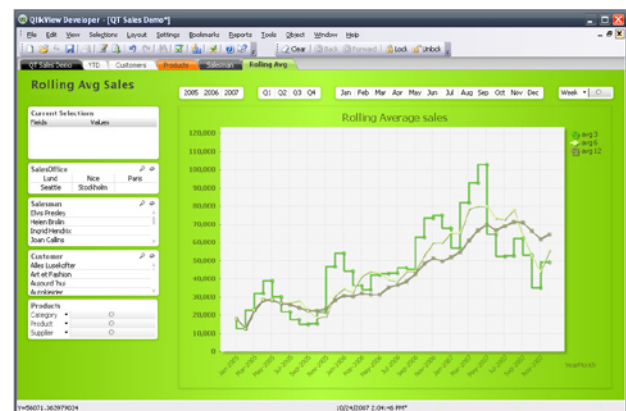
QlikView Developer - [QT Sales Demo*]

File Edit View Selections Layout Settings Bookmarks Reports Tools Object Window Help

Clear Back Forward Lock Unlock

QT Sales Demo YTD Customers Products Salesman Rolling Avg

Rolling Avg Sales

2005 2006 2007 Q1 Q2 Q3 Q4 Jan Feb Mar Apr May Jun Jul Aug Sep Oct Nov Dec Week

Current Selections
Fields Values

SalesOffice
Lund Nice Paris
Seattle Stockholm

Salesman
Elvis Presley
Helen Brolin
Ingrid Hendrix
Joan Callins

Customer
Alles Lusekofter
Art et Fashion
Aujourd´hui
Accolonier

Products
Category
Product
Supplier

Rolling Average sales

avg3
avg6
avg12

120,000
110,000
100,000
90,000
80,000
70,000
60,000
50,000
40,000
30,000
20,000
10,000
0

YearMonth

Y=56071.362979024 10/24/2007 2:04:46 PM*